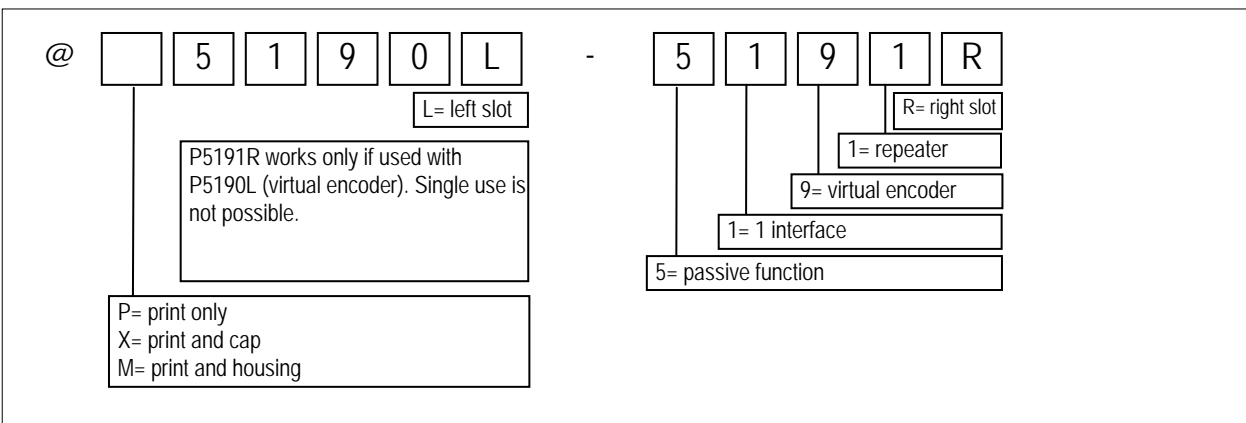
@ | | 5 | 1 | 9 | 0 | L | - | 5 | 1 | 9 | 1 | R

L= left slot

P5191R works only if used with P5190L (virtual encoder). Single use is not possible.

P= print only
X= print and cap
M= print and housing

R= right slot

1= repeater

9= virtual encoder

1= 1 interface

5= passive function